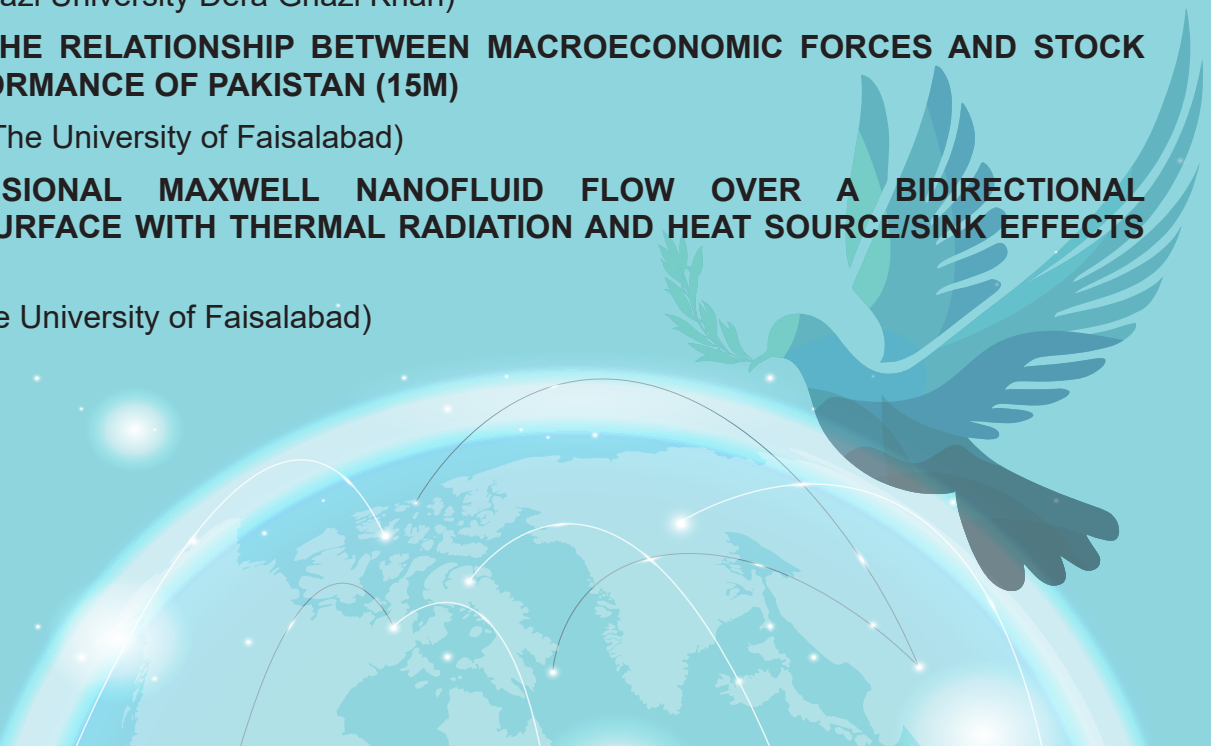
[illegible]azi University Dera Ghazi Khan)

HE RELATIONSHIP BETWEEN MACROECONOMIC FORCES AND STOCK ORMANCE OF PAKISTAN (15M)

The University of Faisalabad)

SIONAL MAXWELL NANOFLUID FLOW OVER A BIDIRECTIONAL URFACE WITH THERMAL RADIATION AND HEAT SOURCE/SINK EFFECTS

e University of Faisalabad)